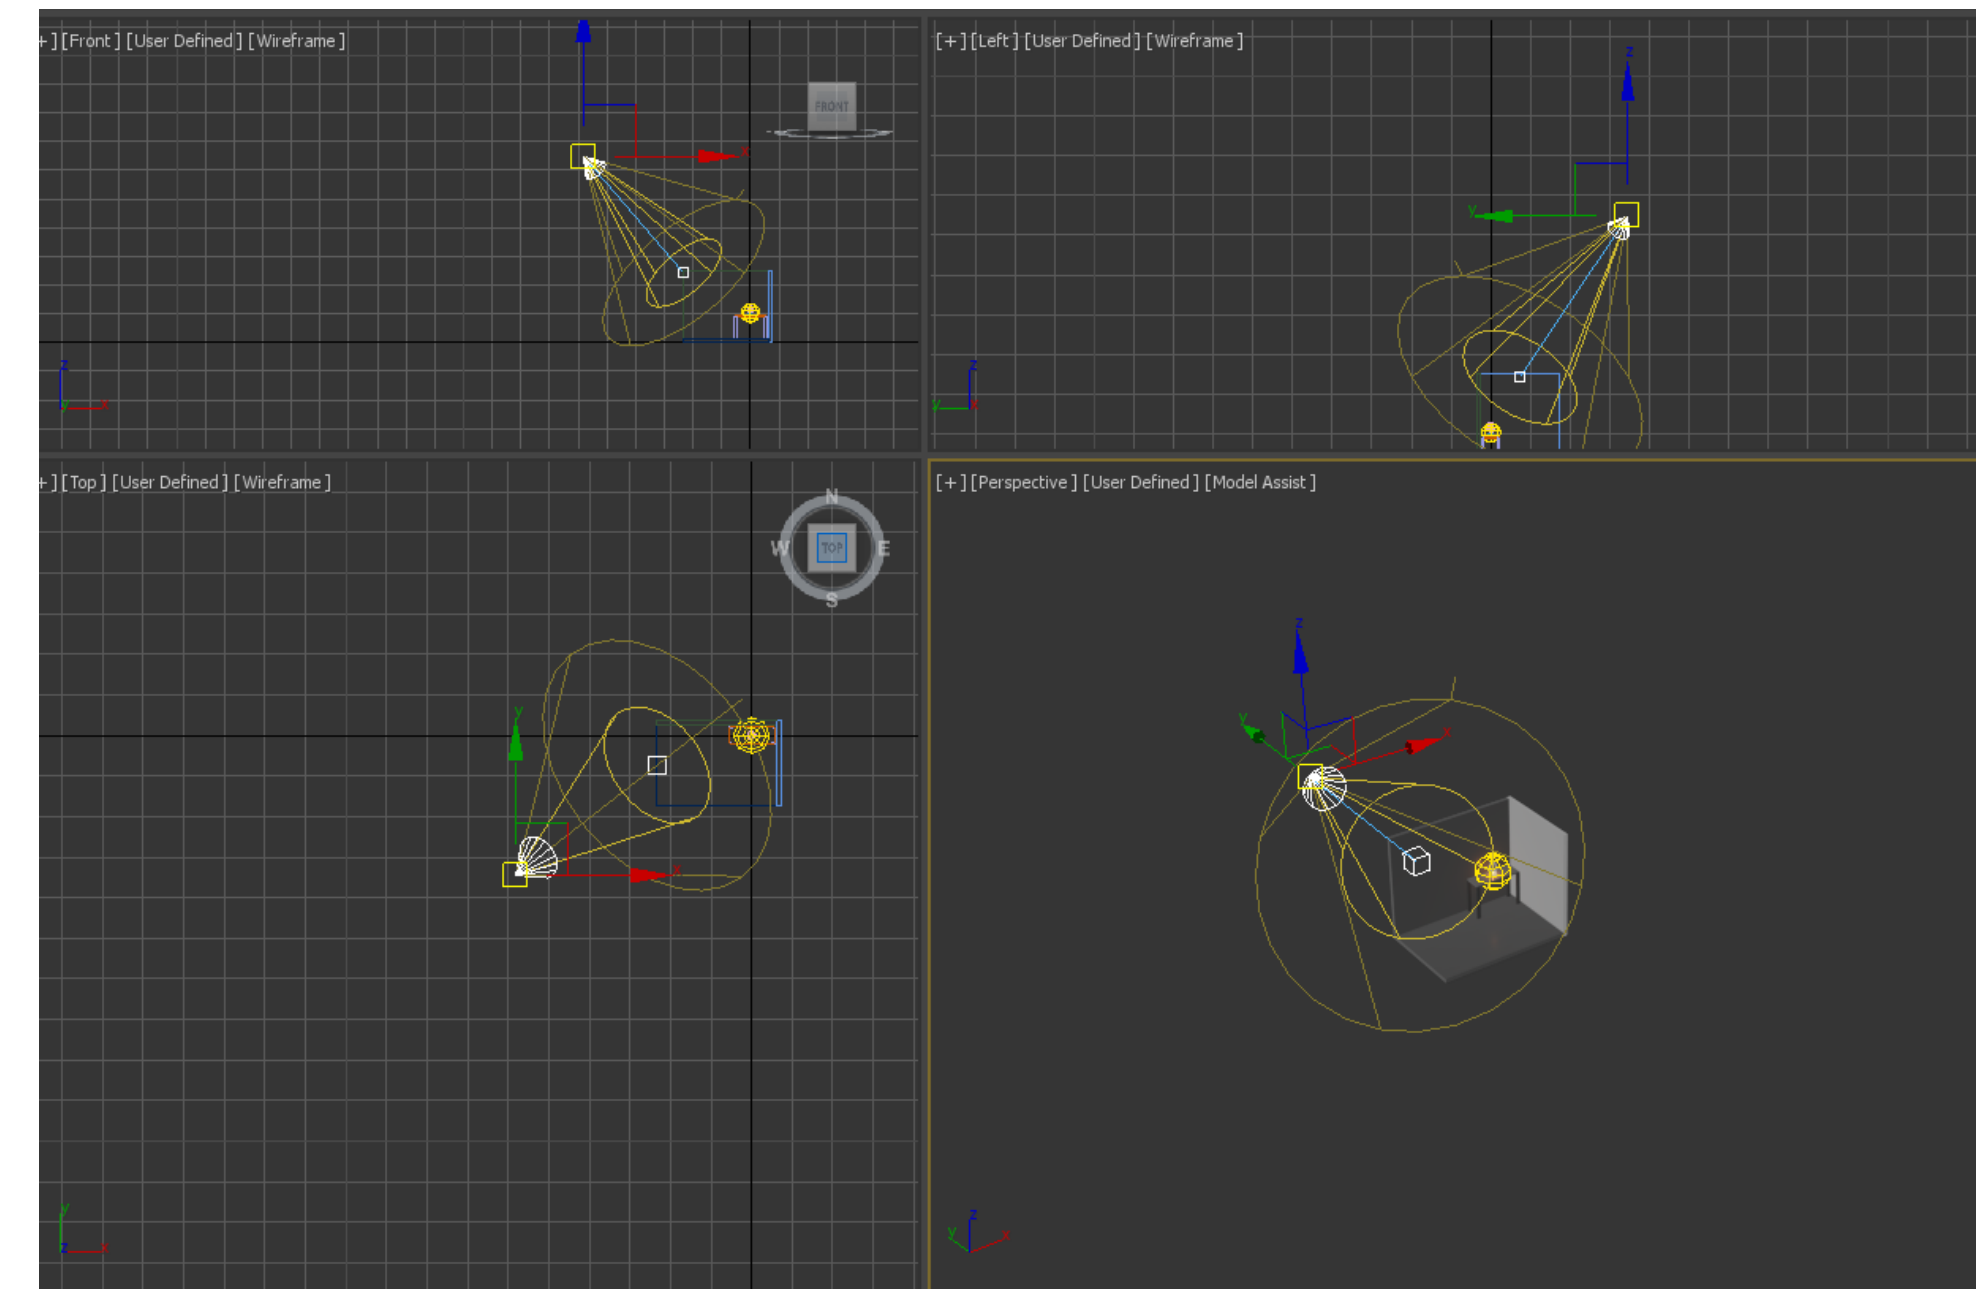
+ ] [ Front ] [ User Defined ] [ Wireframe ]

FRONT

x

z

x

[ + ] [ Left ] [ User Defined ] [ Wireframe ]

z

y

z

y

+ ] [ Top ] [ User Defined ] [ Wireframe ]

N

W

TOP

E

S

y

x

y

x

[ + ] [ Perspective ] [ User Defined ] [ Model Assist ]

z

y

x

z

y

x